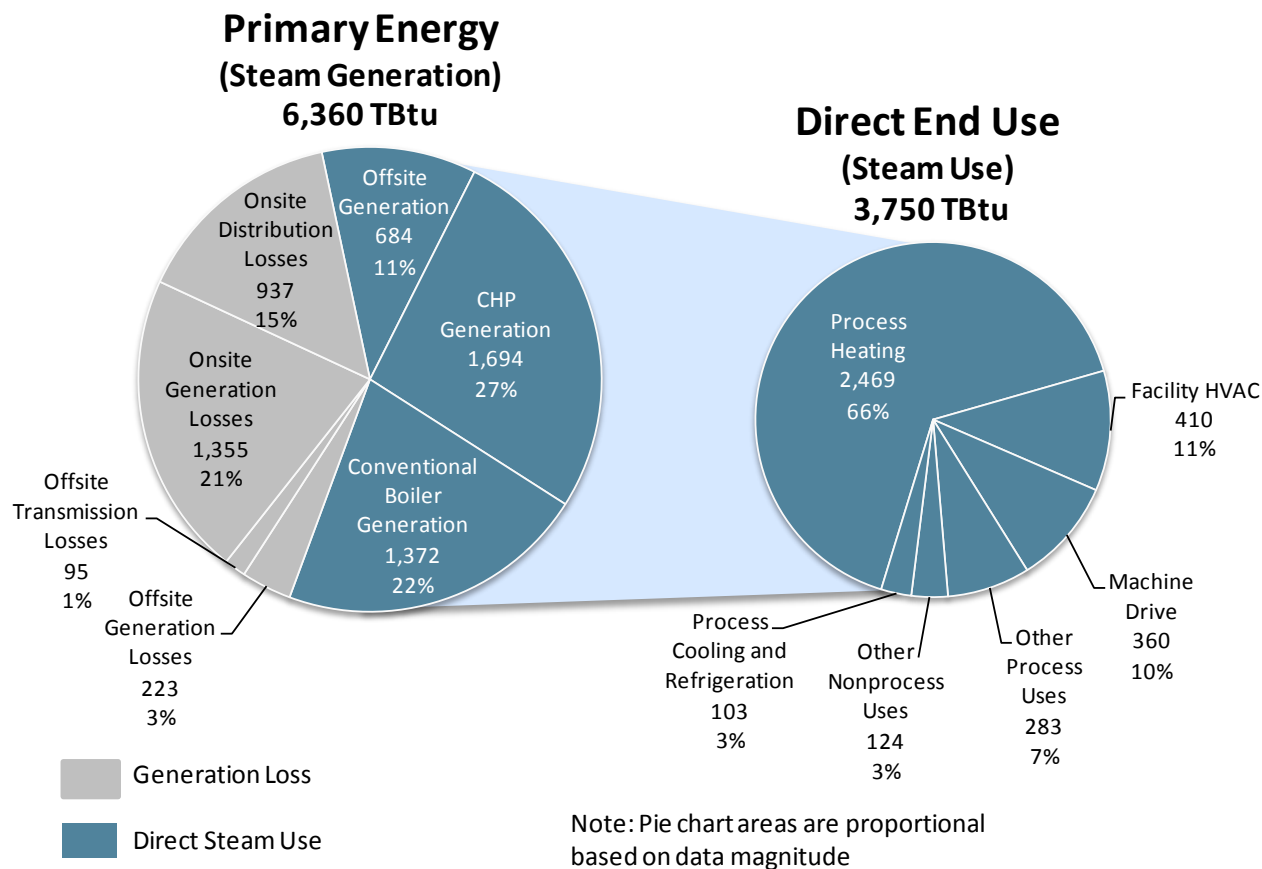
Primary Energy
(Steam Generation)
6,360 TBtu

Offsite Generation
684
11%

CHP Generation
1,694
27%

Conventional Boiler Generation
1,372
22%

Onsite Distribution Losses
937
15%

Onsite Generation Losses
1,355
21%

Offsite Transmission Losses
95
1%

Offsite Generation Losses
223
3%

Direct End Use
(Steam Use)
3,750 TBtu

Process Heating
2,469
66%

Facility HVAC
410
11%

Machine Drive
360
10%

Other Process Uses
283
7%

Other Nonprocess Uses
124
3%

Process Cooling and Refrigeration
103
3%

Generation Loss

Direct Steam Use

Note: Pie chart areas are proportional based on data magnitude